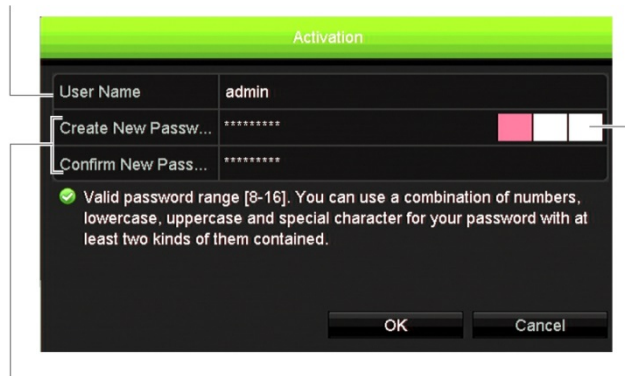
Activation

| User Name | admin |
|---|---|
| Create New Passw... | ********* |
| Confirm New Pass... | ********* |

Valid password range [8-16]. You can use a combination of numbers, lowercase, uppercase and special character for your password with at least two kinds of them contained.

OK

Cancel